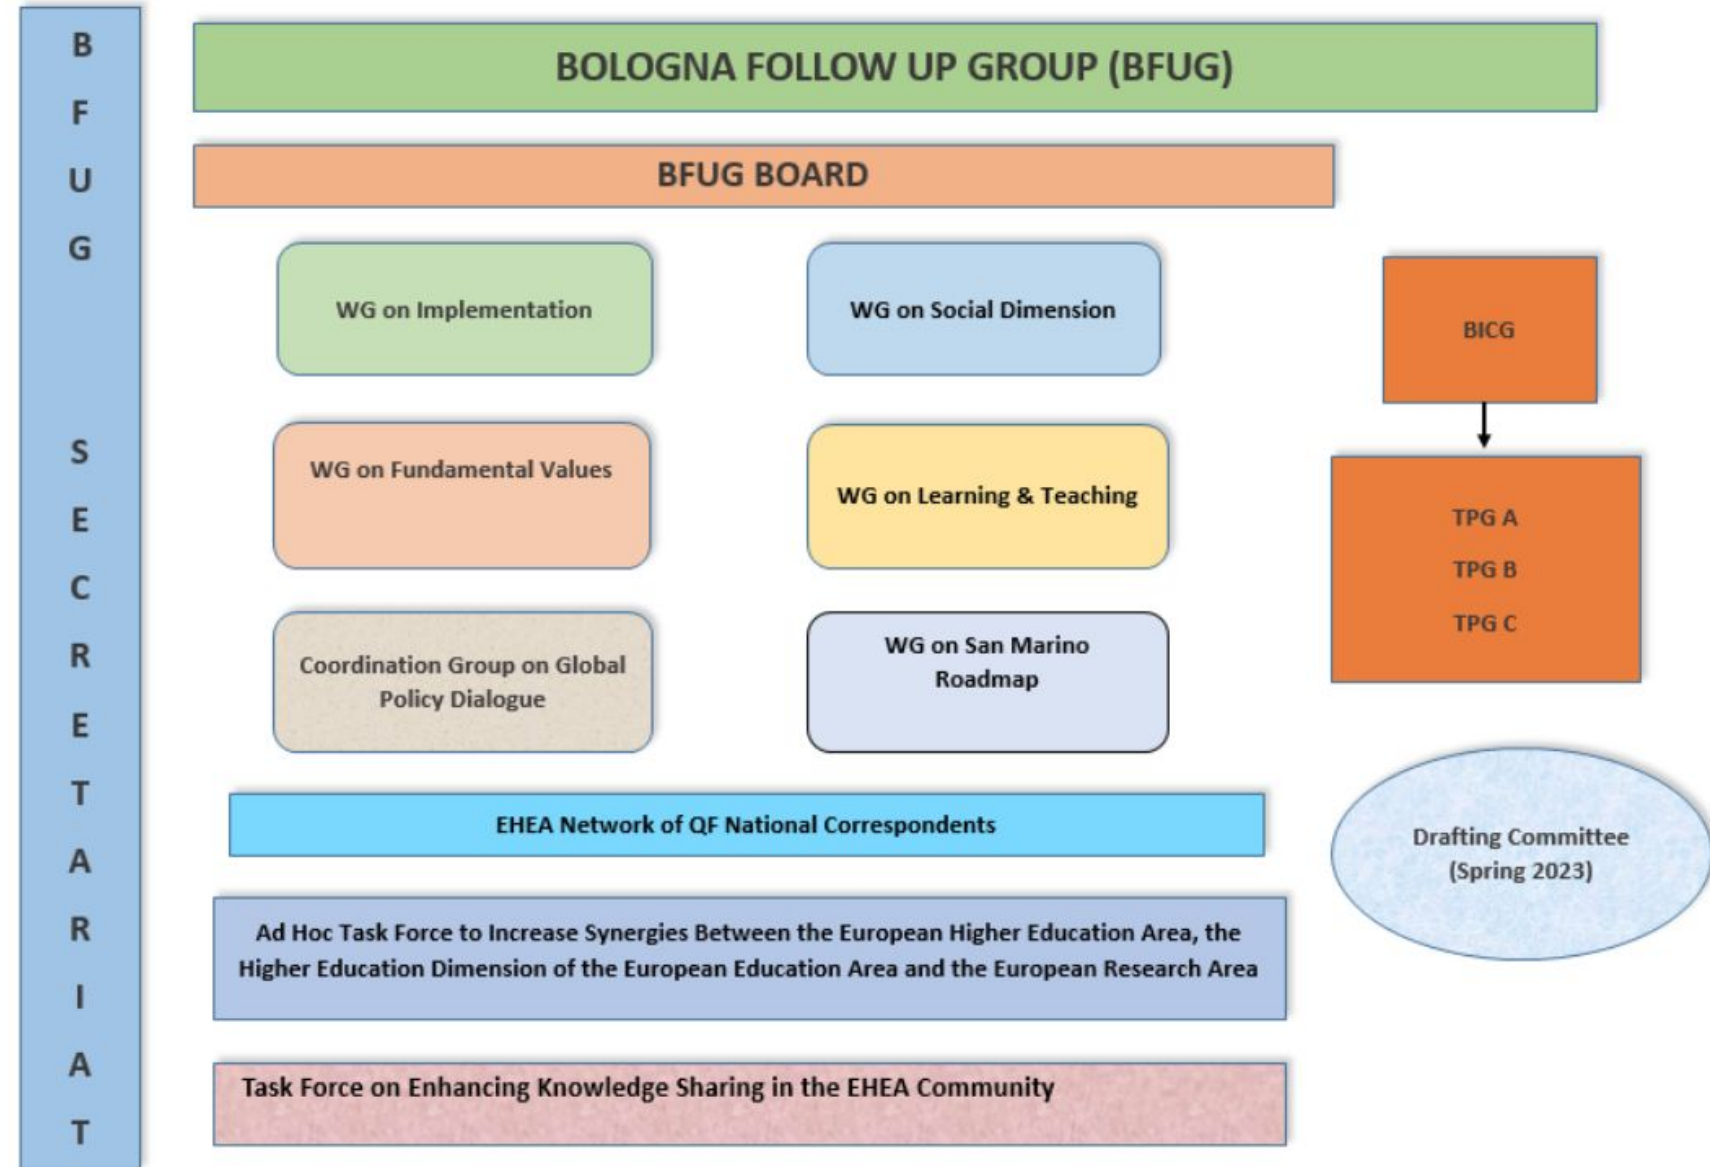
BFUG SECRETARIAT

BOLOGNA FOLLOW UP GROUP (BFUG)

BFUG BOARD

WG on Implementation

WG on Social Dimension

BICG

WG on Fundamental Values

WG on Learning & Teaching

TPG A
TPG B
TPG C

Coordination Group on Global Policy Dialogue

WG on San Marino Roadmap

EHEA Network of QF National Correspondents

Drafting Committee (Spring 2023)

Ad Hoc Task Force to Increase Synergies Between the European Higher Education Area, the Higher Education Dimension of the European Education Area and the European Research Area

Task Force on Enhancing Knowledge Sharing in the EHEA Community